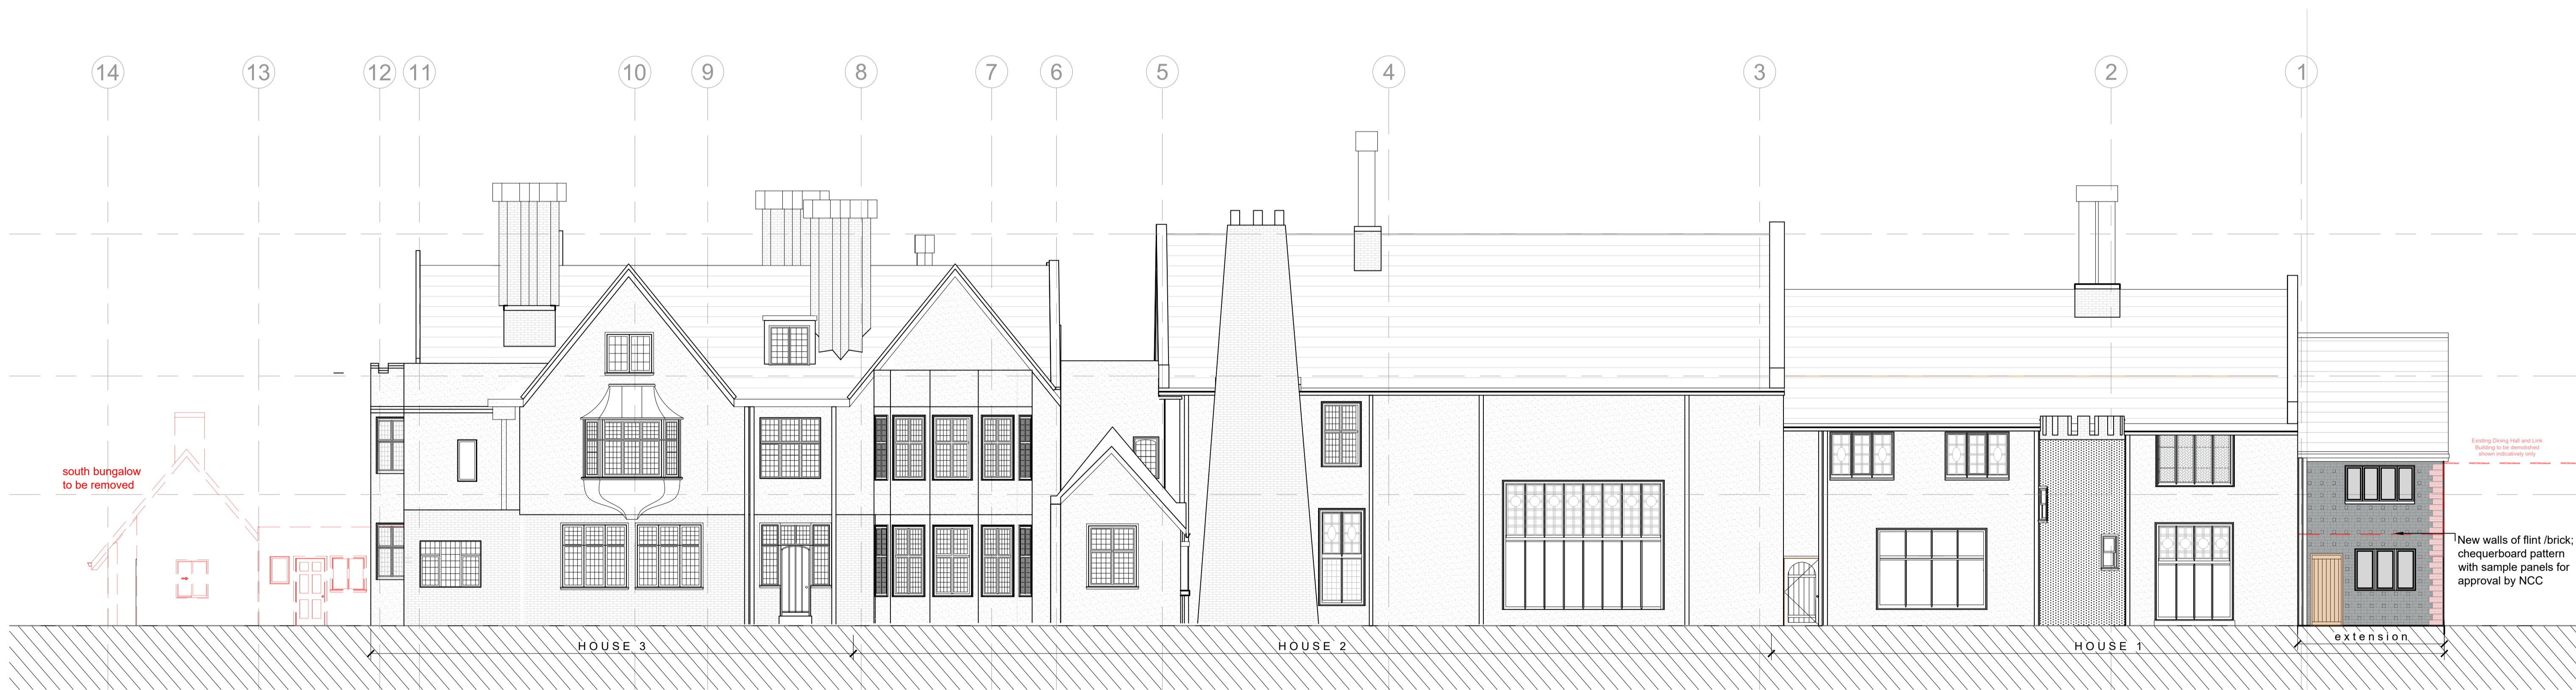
14 13 12 11 10 9 8 7 6 5 4 3 2 1

south bungalow to be removed

Existing Dining Hall and Link Building to be demolished shown indicatively only

New walls of flint /brick; chequerboard pattern with sample panels for approval by NCC

HOUSE 3

HOUSE 2

HOUSE 1

extension